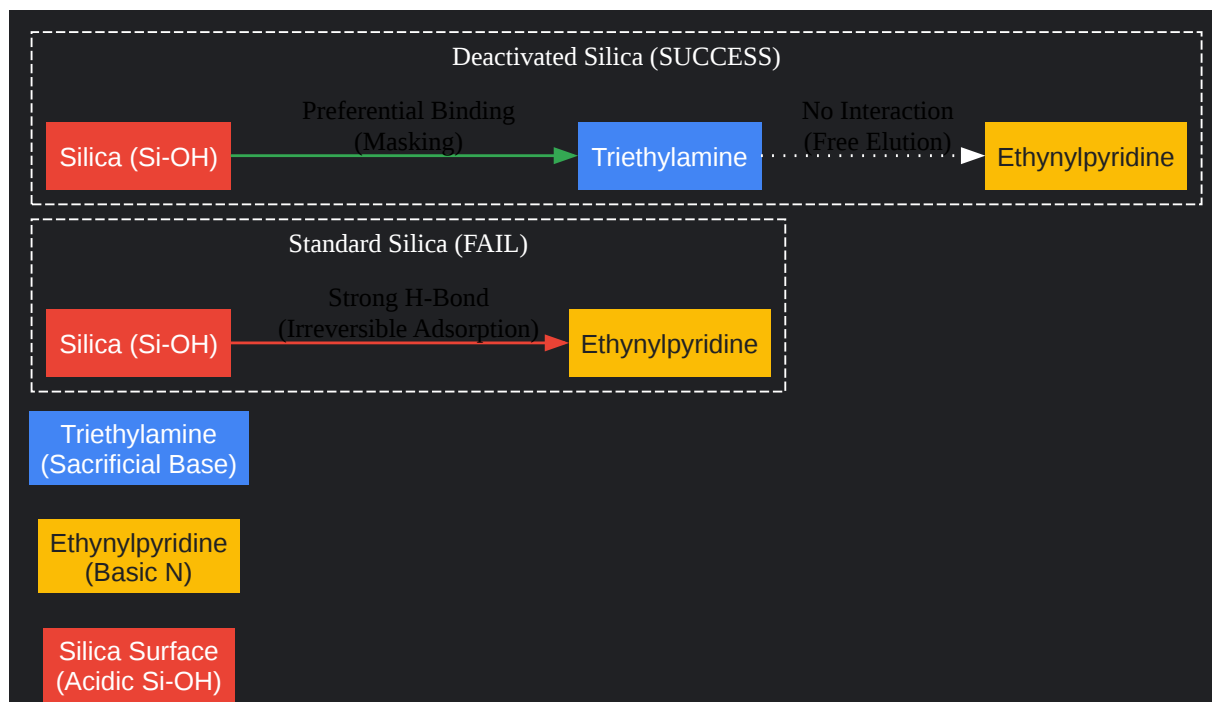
Deactivated Silica (SUCCESS)

Silica (Si-OH)

Preferential Binding (Masking)

Triethylamine

No Interaction (Free Elution)

Ethynylpyridine

Standard Silica (FAIL)

Silica (Si-OH)

Strong H-Bond (Irreversible Adsorption)

Ethynylpyridine

Triethylamine (Sacrificial Base)

Ethynylpyridine (Basic N)

Silica Surface (Acidic Si-OH)